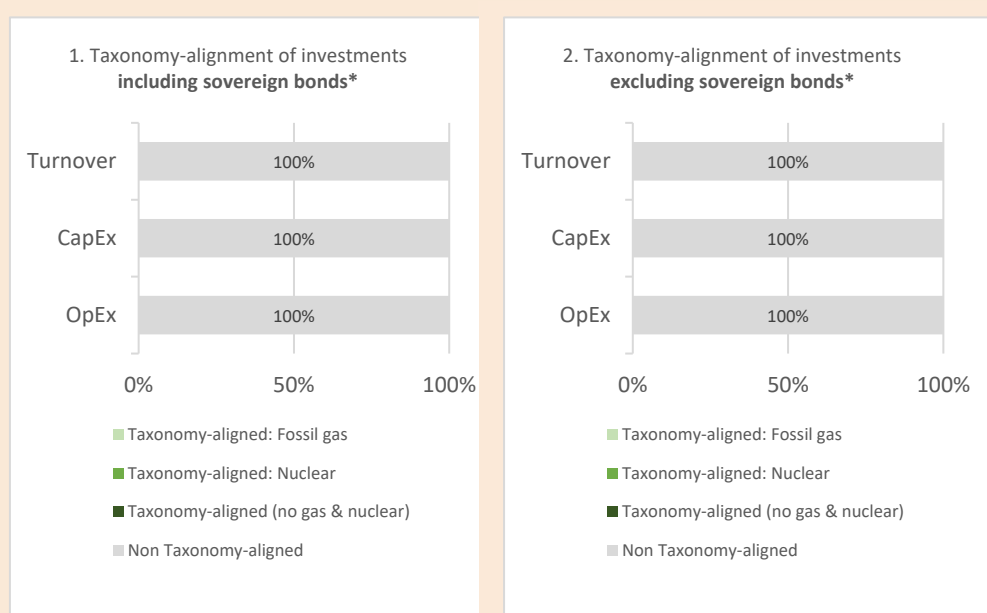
1. Taxonomy-alignment of investments
**including sovereign bonds***

Turnover 100%

CapEx 100%

OpEx 100%

0% 50% 100%

Taxonomy-aligned: Fossil gas

Taxonomy-aligned: Nuclear

Taxonomy-aligned (no gas & nuclear)

Non Taxonomy-aligned

2. Taxonomy-alignment of investments
**excluding sovereign bonds***

Turnover 100%

CapEx 100%

OpEx 100%

0% 50% 100%

Taxonomy-aligned: Fossil gas

Taxonomy-aligned: Nuclear

Taxonomy-aligned (no gas & nuclear)

Non Taxonomy-aligned